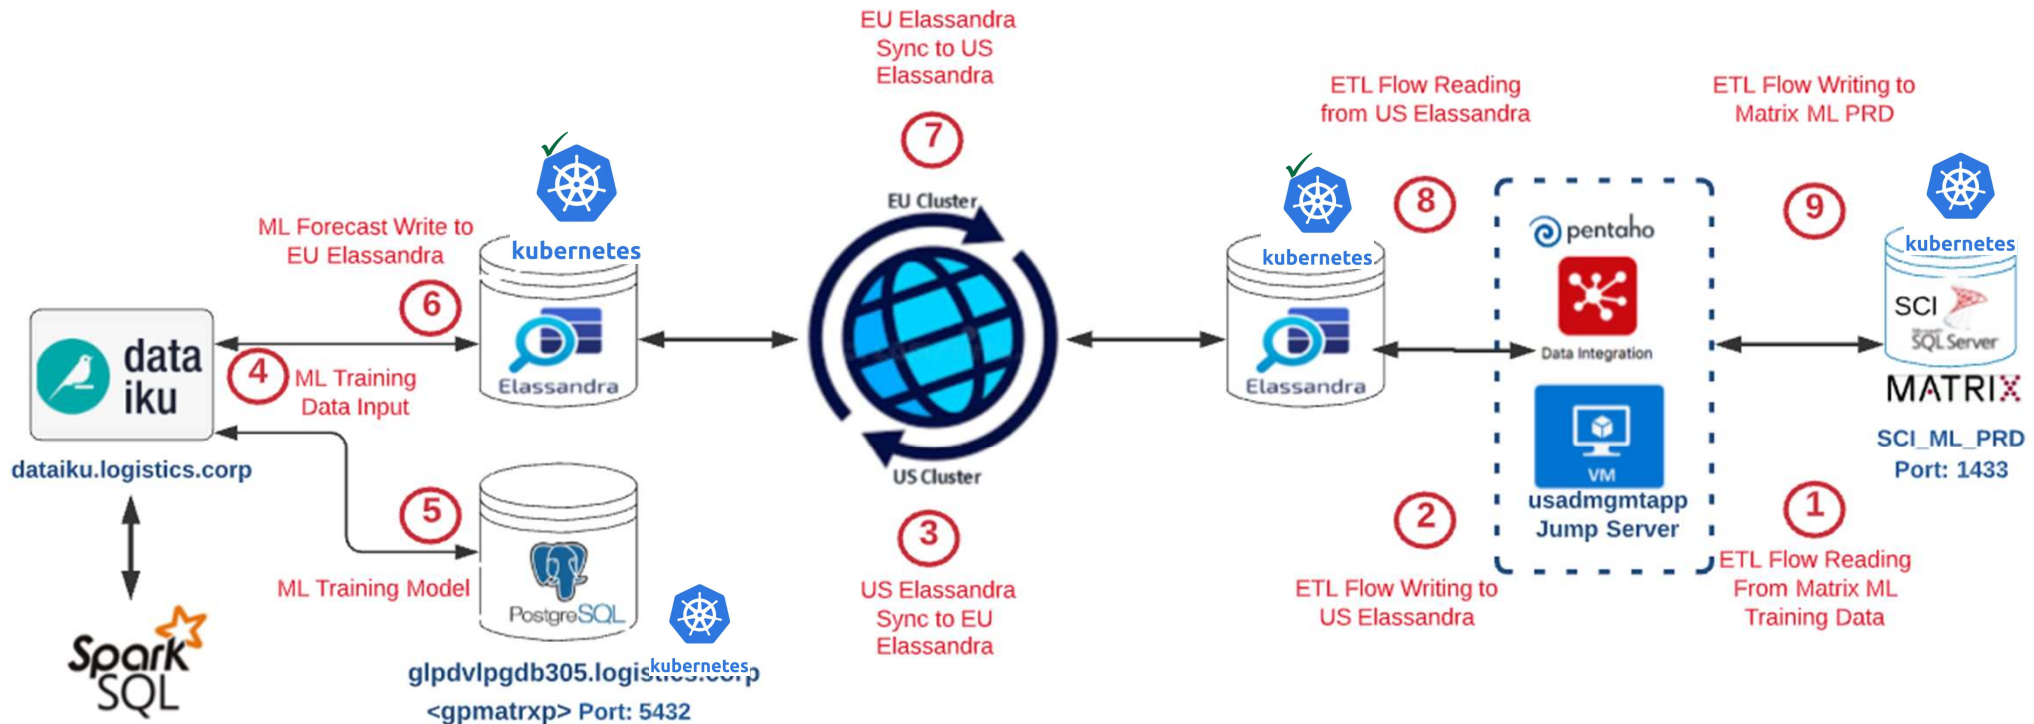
EU Elassandra Sync to US Elassandra

7

ETL Flow Reading from US Elassandra

ETL Flow Writing to Matrix ML PRD

kubernetes

ML Forecast Write to EU Elassandra

6

Elassandra

EU Cluster

US Cluster

kubernetes

8

Elassandra

pentaho

Data Integration

VM

usadmgmtapp Jump Server

9

kubernetes

SCI

SQL Server

MATRIX

SCI_ML_PRD Port: 1433

data iku

4

ML Training Data Input

dataiku.logistics.corp

5

ML Training Model

PostgreSQL

kubernetes

glpdvlpgdb305.logis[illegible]

<gpmatrxp> Port: 5432

3

US Elassandra Sync to EU Elassandra

2

ETL Flow Writing to US Elassandra

1

ETL Flow Reading From Matrix ML Training Data

Spark SQL